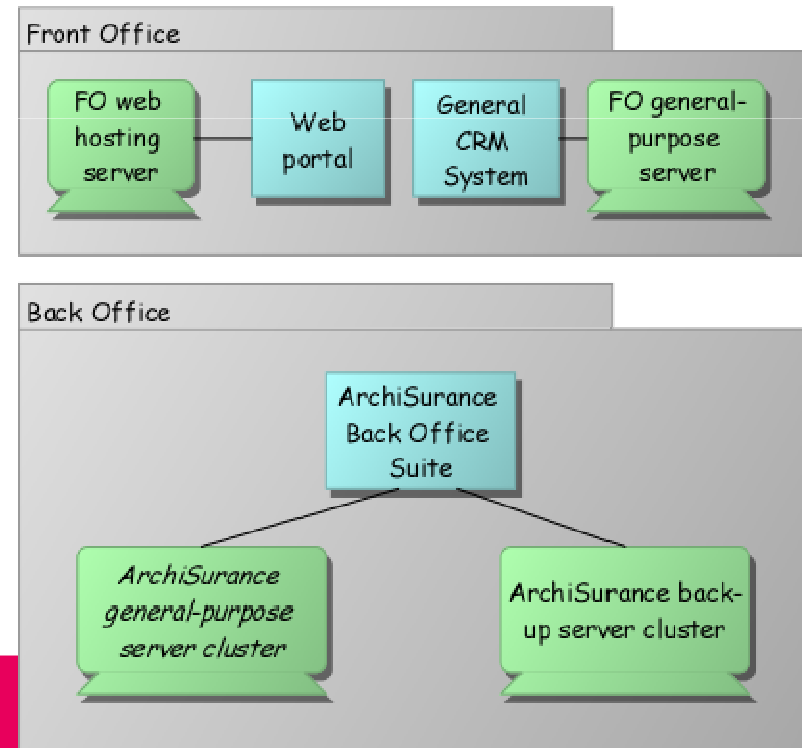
Front Office

FO web hosting server

Web portal

General CRM System

FO general-purpose server

Back Office

ArchiSurance Back Office Suite

ArchiSurance general-purpose server cluster

ArchiSurance back-up server cluster